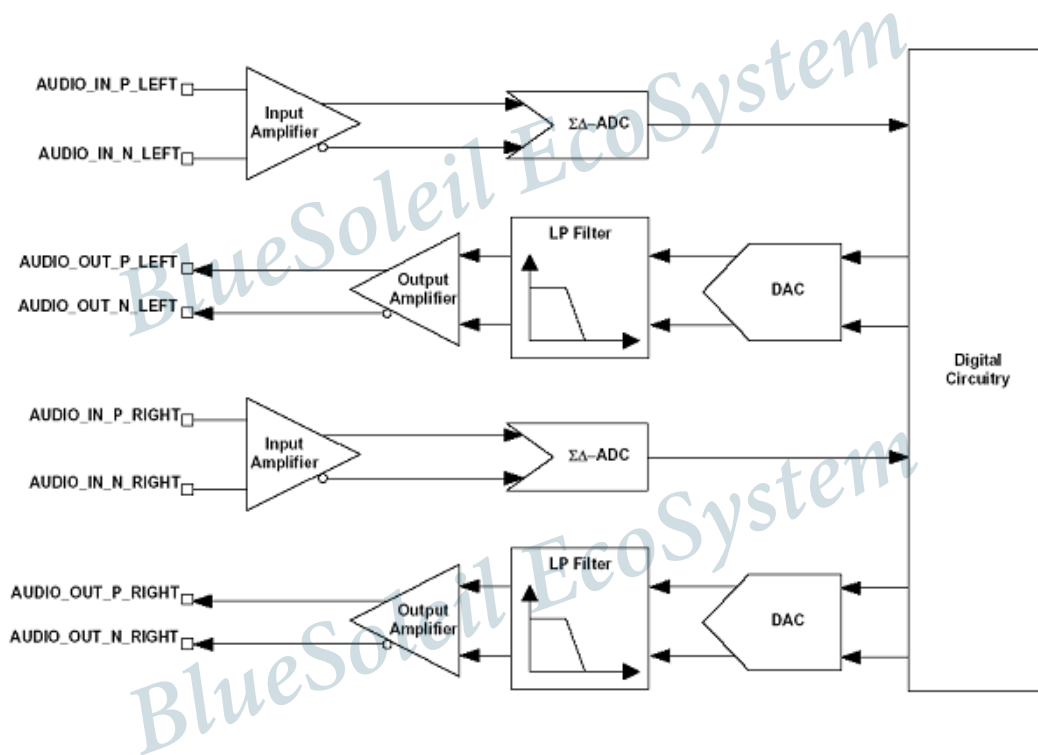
AUDIO_IN_P_LEFT

Input Amplifier

$\Sigma\Delta$–ADC

AUDIO_IN_N_LEFT

AUDIO_OUT_P_LEFT

AUDIO_OUT_N_LEFT

Output Amplifier

LP Filter

DAC

Digital Circuitry

AUDIO_IN_P_RIGHT

Input Amplifier

$\Sigma\Delta$–ADC

AUDIO_IN_N_RIGHT

AUDIO_OUT_P_RIGHT

AUDIO_OUT_N_RIGHT

Output Amplifier

LP Filter

DAC

BlueSoleil EcoSystem

BlueSoleil EcoSystem